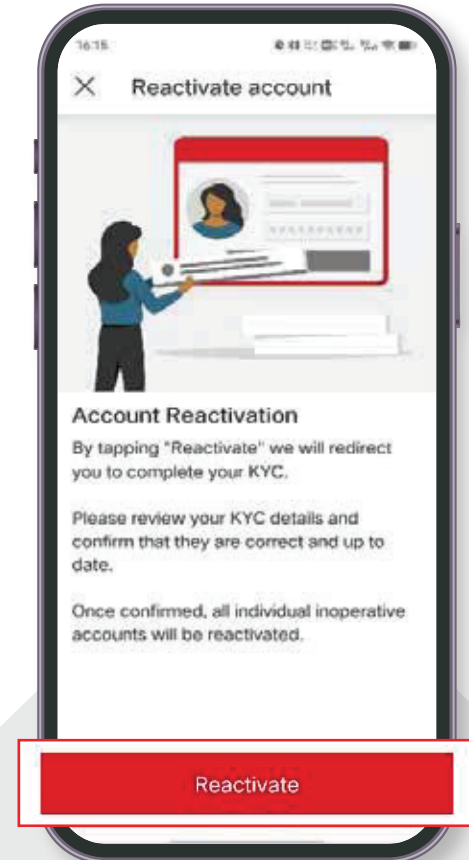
16:15

Reactivate account

Account Reactivation

By tapping "Reactivate" we will redirect you to complete your KYC.

Please review your KYC details and confirm that they are correct and up to date.

Once confirmed, all individual inoperative accounts will be reactivated.

Reactivate